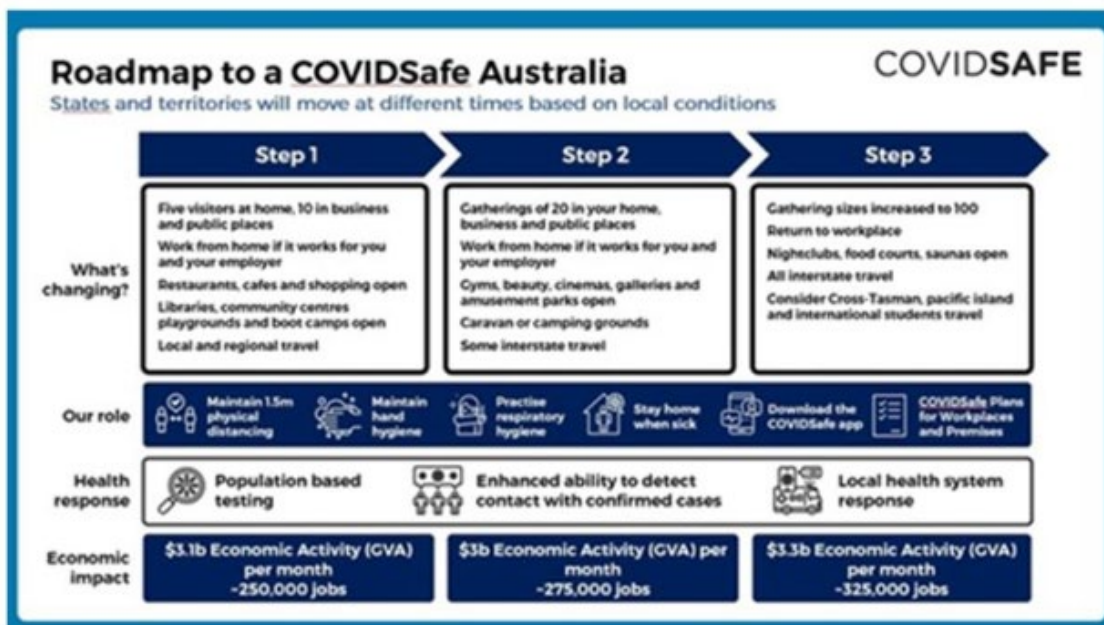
Roadmap to a COVIDSafe Australia

COVIDSAFE

States and territories will move at different times based on local conditions

Step 1

Step 2

Step 3

What's changing?

Five visitors at home, 10 in business and public places
Work from home if it works for you and your employer
Restaurants, cafes and shopping open
Libraries, community centres playgrounds and boot camps open
Local and regional travel

Gatherings of 20 in your home, business and public places
Work from home if it works for you and your employer
Gyms, beauty, cinemas, galleries and amusement parks open
Caravan or camping grounds
Some interstate travel

Gathering sizes increased to 100
Return to workplace
Nigheclubs, food courts, saunas open
All interstate travel
Consider Cross-Tasman, pacific island and international students travel

Our role

Maintain 1.5m physical distancing

Maintain hand hygiene

Practise respiratory hygiene

Stay home when sick

Download the COVIDSafe app

COVIDSafe Plans for Workplaces and Premises

Health response

Population based testing

Enhanced ability to detect contact with confirmed cases

Local health system response

Economic impact

$3.1b Economic Activity (GVA) per month ~250,000 jobs

$3b Economic Activity (GVA) per month ~275,000 jobs

$3.3b Economic Activity (GVA) per month ~325,000 jobs